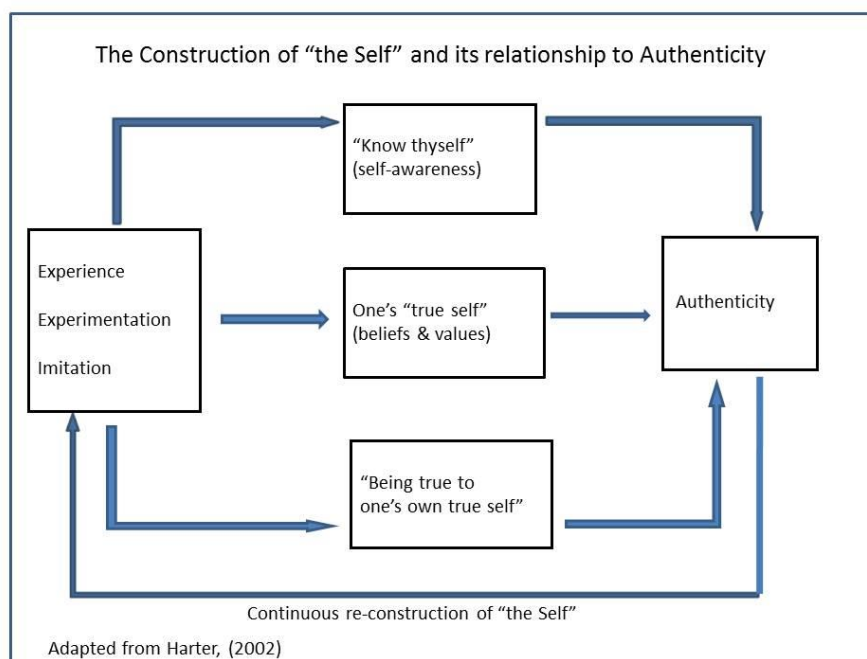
The Construction of "the Self" and its relationship to Authenticity

"Know thyself"
(self-awareness)

Experience
Experimentation
Imitation

One's "true self"
(beliefs & values)

Authenticity

"Being true to one's own true self"

Continuous re-construction of "the Self"

Adapted from Harter, (2002)